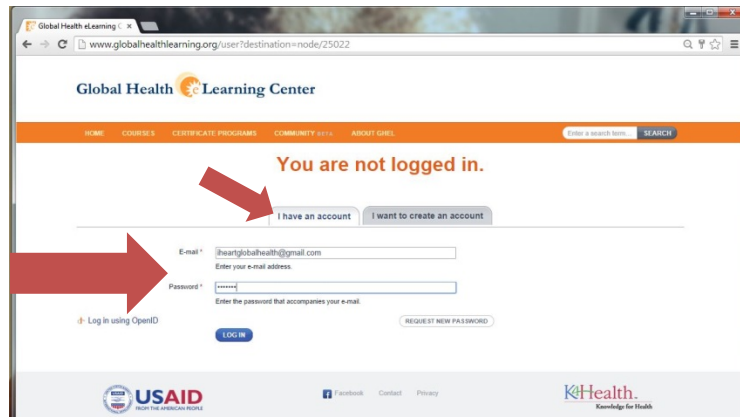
Global Health eLearning C ×

www.globalhealthlearning.org/user?destination=node/25022

Global Health eLearning Center

HOME COURSES CERTIFICATE PROGRAMS COMMUNITY BETA ABOUT GHEL

Enter a search term... SEARCH

You are not logged in.

I have an account I want to create an account

E-mail * iheartglobalhealth@gmail.com
Enter your e-mail address.

Password * •••••••
Enter the password that accompanies your e-mail.

Log in using OpenID

REQUEST NEW PASSWORD

LOG IN

USAID FROM THE AMERICAN PEOPLE

Facebook Contact Privacy

K4Health. Knowledge for Health